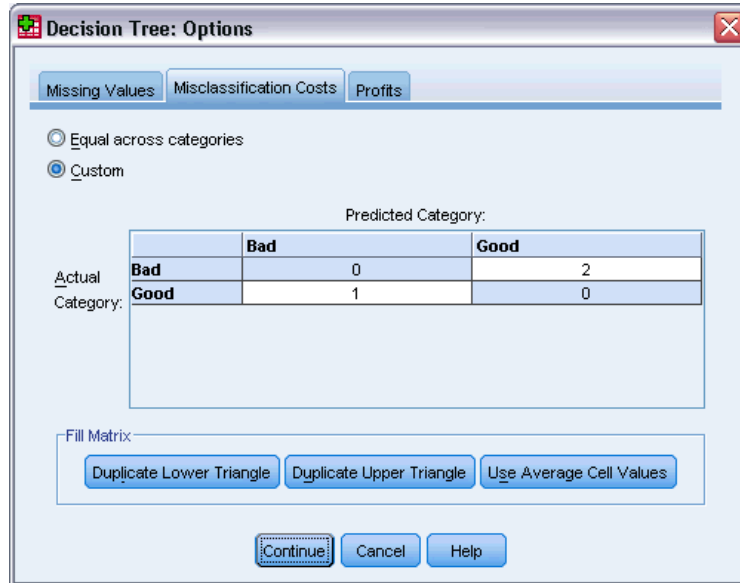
Decision Tree: Options

Missing Values | Misclassification Costs | Profits

Equal across categories

Custom

Predicted Category:

Actual Category:

| | Bad | Good |
|---|---|---|
| Bad | 0 | 2 |
| Good | 1 | 0 |

Fill Matrix

Duplicate Lower Triangle | Duplicate Upper Triangle | Use Average Cell Values

Continue | Cancel | Help